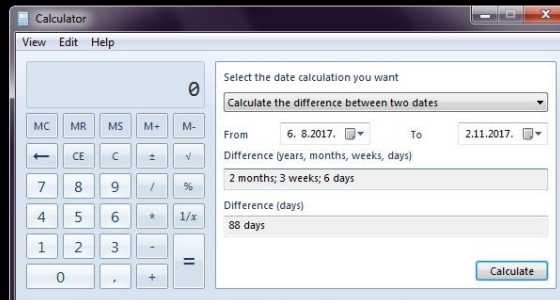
Calculator

View Edit Help

0

MC MR MS M+ M-

← CE C ± √

7 8 9 / %

4 5 6 * 1/x

1 2 3 -

0 , + =

Select the date calculation you want

Calculate the difference between two dates

From 6. 8.2017. To 2.11.2017.

Difference (years, months, weeks, days)

2 months; 3 weeks; 6 days

Difference (days)

88 days

Calculate